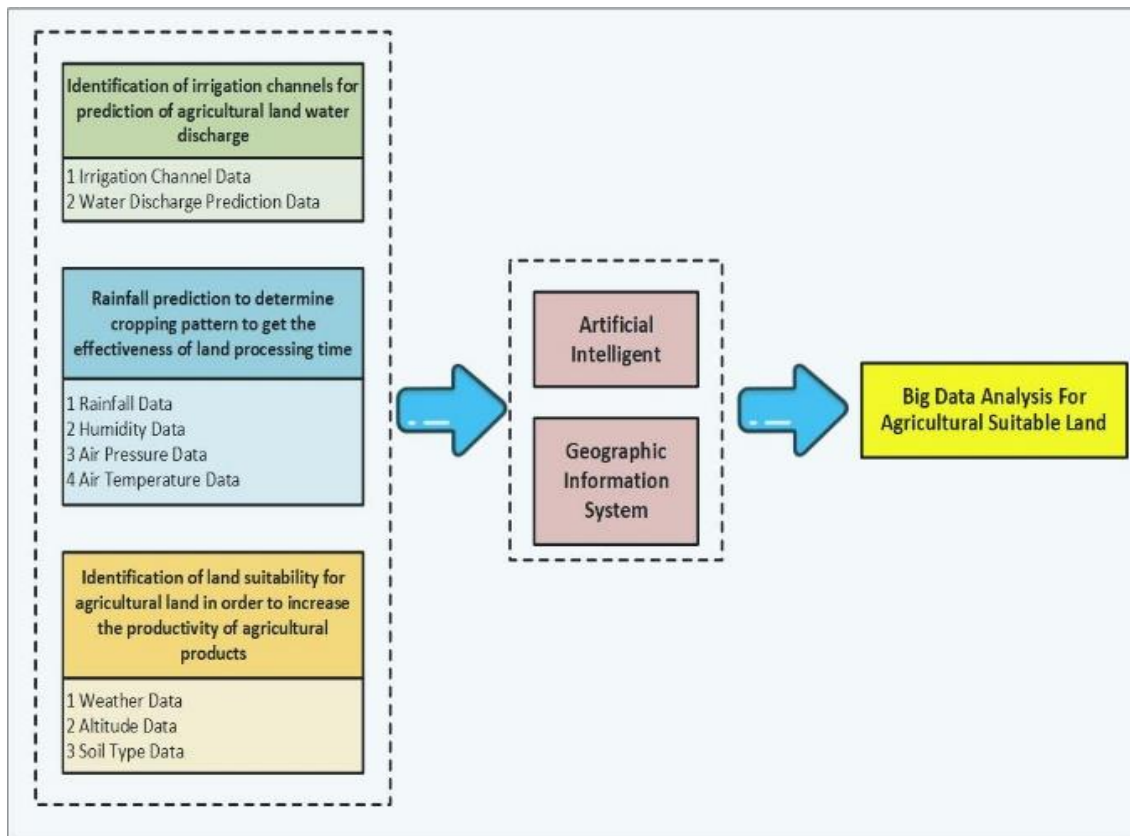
Identification of irrigation channels for prediction of agricultural land water discharge

1 Irrigation Channel Data
2 Water Discharge Prediction Data

Rainfall prediction to determine cropping pattern to get the effectiveness of land processing time

1 Rainfall Data
2 Humidity Data
3 Air Pressure Data
4 Air Temperature Data

Identification of land suitability for agricultural land in order to increase the productivity of agricultural products

1 Weather Data
2 Altitude Data
3 Soil Type Data

Artificial Intelligent

Geographic Information System

Big Data Analysis For Agricultural Suitable Land